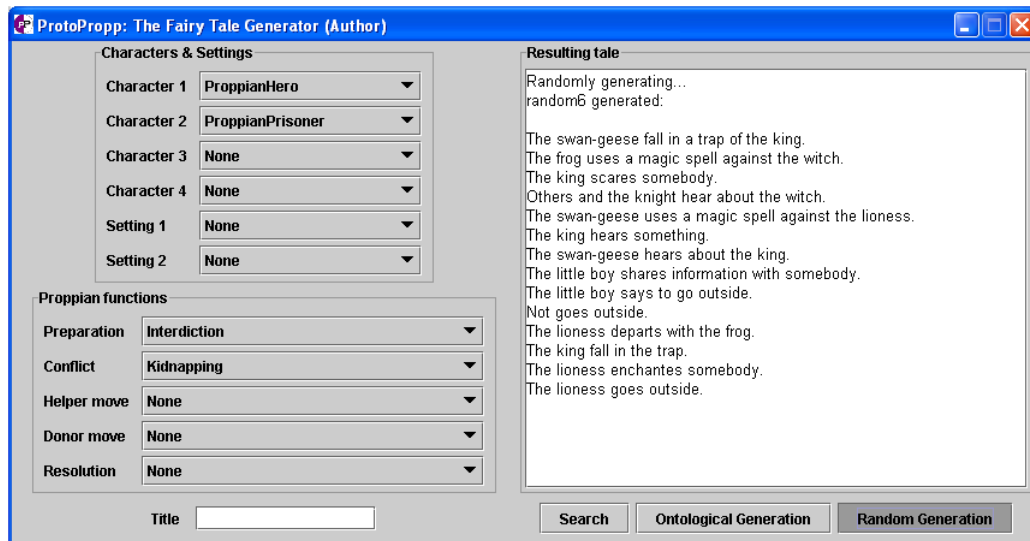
PP ProtoPropp: The Fairy Tale Generator (Author)

Characters & Settings

Character 1 ProppianHero
Character 2 ProppianPrisoner
Character 3 None
Character 4 None
Setting 1 None
Setting 2 None

Proppian functions

Preparation Interdiction
Conflict Kidnapping
Helper move None
Donor move None
Resolution None

Title

Resulting tale

Randomly generating...
random6 generated:

The swan-geese fall in a trap of the king.
The frog uses a magic spell against the witch.
The king scares somebody.
Others and the knight hear about the witch.
The swan-geese uses a magic spell against the lioness.
The king hears something.
The swan-geese hears about the king.
The little boy shares information with somebody.
The little boy says to go outside.
Not goes outside.
The lioness departs with the frog.
The king fall in the trap.
The lioness enchantes somebody.
The lioness goes outside.

Search Ontological Generation Random Generation